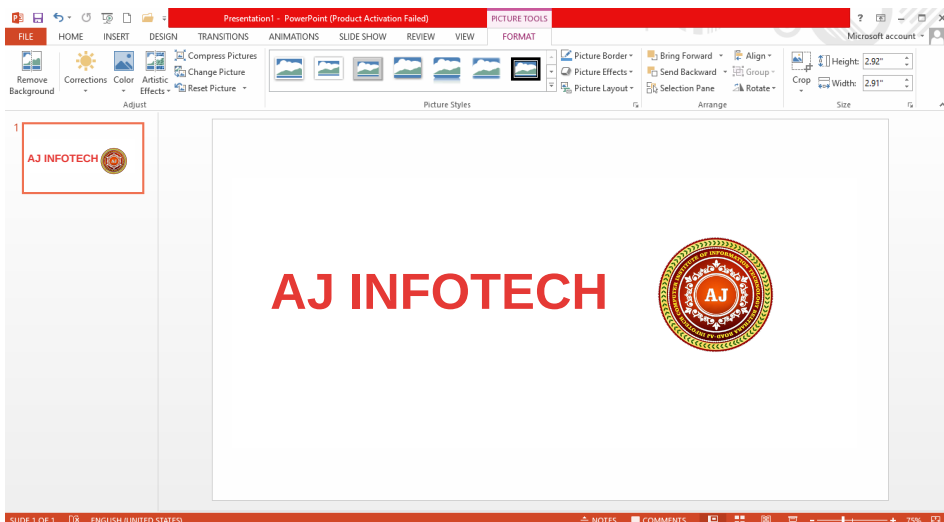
Presentation1 - PowerPoint (Product Activation Failed)

PICTURE TOOLS

FILE HOME INSERT DESIGN TRANSITIONS ANIMATIONS SLIDE SHOW REVIEW VIEW FORMAT

Microsoft account

Remove Background

Corrections Color Artistic Effects

Compress Pictures
Change Picture
Reset Picture

Adjust

Picture Border
Picture Effects
Picture Layout

Picture Styles

Bring Forward
Send Backward
Selection Pane

Align
Group
Rotate

Arrange

Crop

Height: 2.92"
Width: 2.91"

Size

1

AJ INFOTECH

AJ INFOTECH

AJ

SLIDE 1 OF 1 ENGLISH (UNITED STATES) NOTES COMMENTS 75%